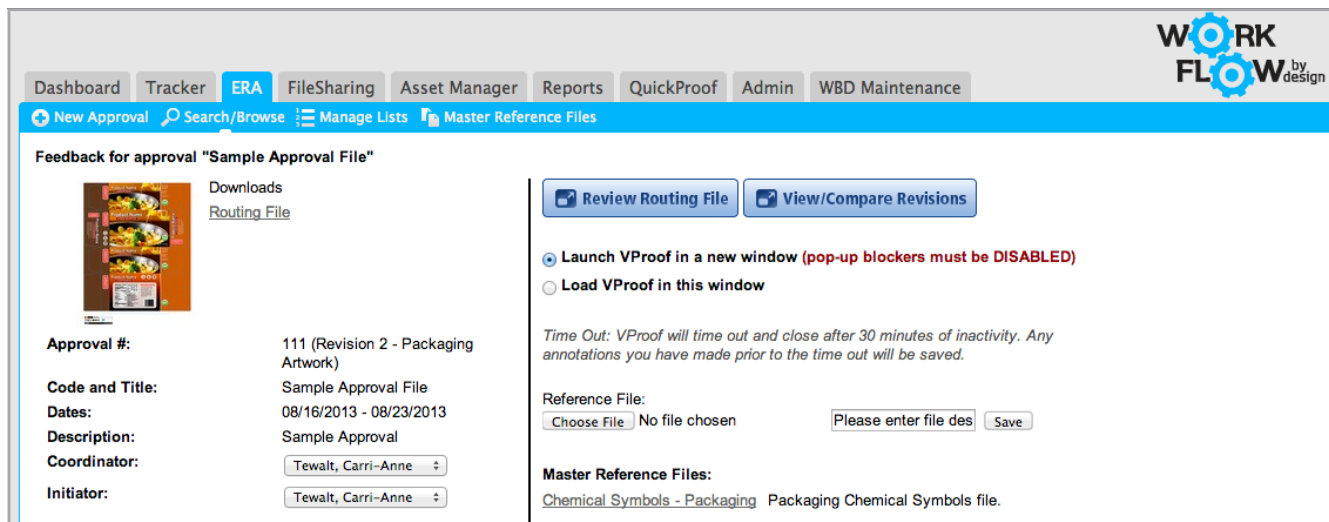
WORK FLOW by design

Dashboard Tracker ERA FileSharing Asset Manager Reports QuickProof Admin WBD Maintenance

New Approval Search/Browse Manage Lists Master Reference Files

Feedback for approval "Sample Approval File"

Downloads
Routing File

Approval #: 111 (Revision 2 - Packaging Artwork)
Code and Title: Sample Approval File
Dates: 08/16/2013 - 08/23/2013
Description: Sample Approval
Coordinator: Tewalt, Carri-Anne
Initiator: Tewalt, Carri-Anne

Review Routing File View/Compare Revisions

Launch VProof in a new window (pop-up blockers must be DISABLED)
Load VProof in this window

Time Out: VProof will time out and close after 30 minutes of inactivity. Any annotations you have made prior to the time out will be saved.

Reference File:
Choose File No file chosen Please enter file des Save

Master Reference Files:
Chemical Symbols - Packaging Packaging Chemical Symbols file.